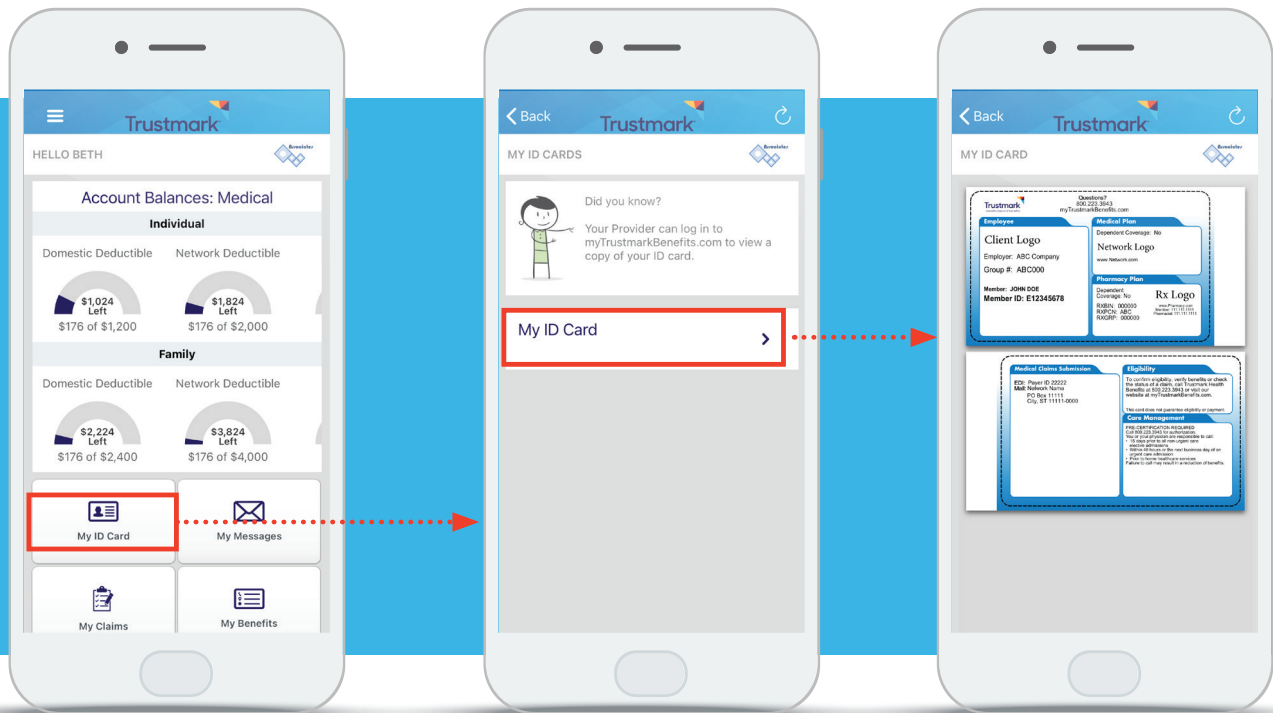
Trustmark

HELLO BETH

Account Balances: Medical

Individual

Domestic Deductible

$1,024 Left

$176 of $1,200

Network Deductible

$1,824 Left

$176 of $2,000

Family

Domestic Deductible

$2,224 Left

$176 of $2,400

Network Deductible

$3,824 Left

$176 of $4,000

My ID Card

My Messages

My Claims

My Benefits

Back

Trustmark

MY ID CARDS

Did you know?

Your Provider can log in to myTrustmarkBenefits.com to view a copy of your ID card.

My ID Card

Back

Trustmark

MY ID CARD

Trustmark

Questions? 800.223.3843 myTrustmarkBenefits.com

Employee

Client Logo

Employer: ABC Company

Group #: ABC000

Member: JOHN DOE

Member ID: E12345678

Medical Plan

Dependent Coverage: No

Network Logo

www.Network.com

Pharmacy Plan

Dependent Coverage: No

Rx Logo

RXBIN: 000000

RXPCN: ABC

RXGRP: 000000

Medical Claims Submission

EDI: Payer ID 22222

Mail: Network Name

PO Box 11111

City, ST 11111-0000

Eligibility

To confirm eligibility, verify benefits or check the status of a claim, call Trustmark Health Benefits at 800.223.3843 or visit our website at myTrustmarkBenefits.com.

This card does not guarantee eligibility or payment.

Care Management

PRE-CERTIFICATION REQUIRED

Call 800.223.3843 for authorization.

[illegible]